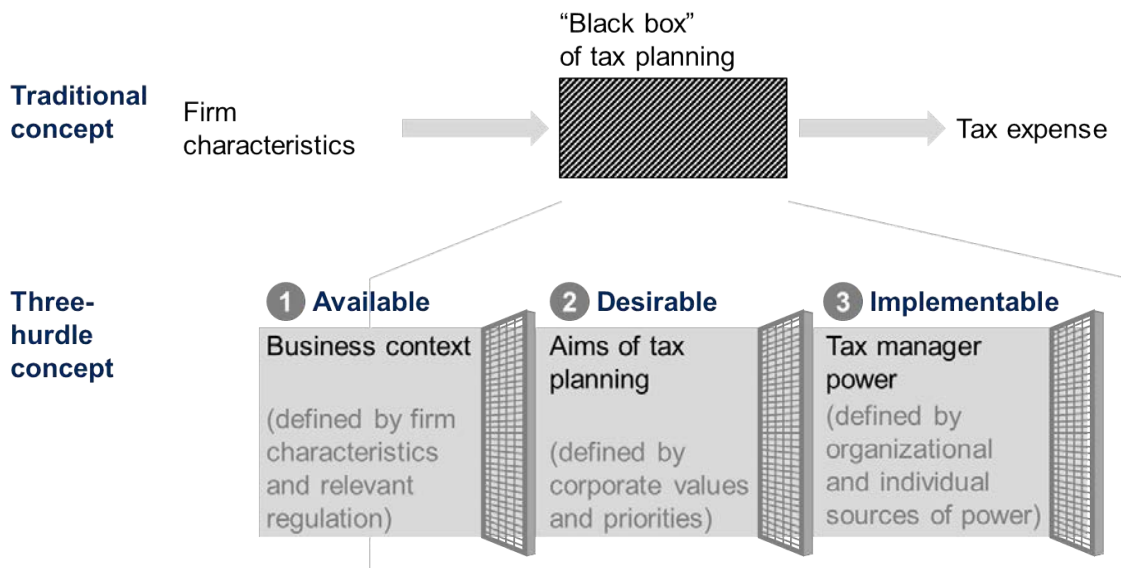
Traditional concept

Firm characteristics

"Black box" of tax planning

Tax expense

Three-hurdle concept

1 Available

Business context

(defined by firm characteristics and relevant regulation)

2 Desirable

Aims of tax planning

(defined by corporate values and priorities)

3 Implementable

Tax manager power

(defined by organizational and individual sources of power)